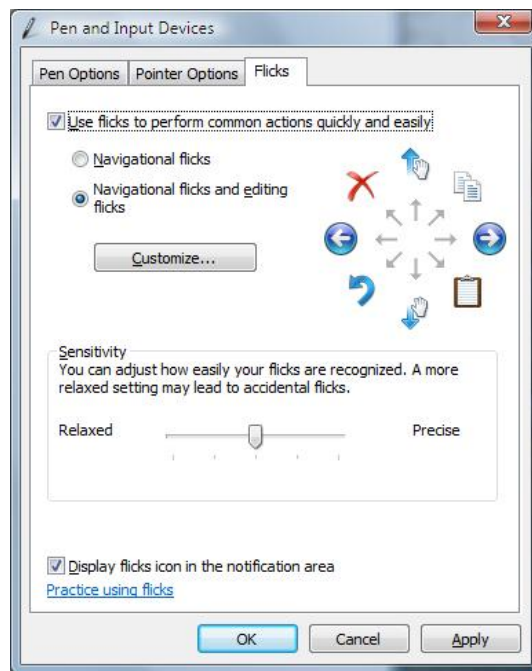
Pen and Input Devices

Pen Options | Pointer Options | Flicks

Use flicks to perform common actions quickly and easily

Navigational flicks

Navigational flicks and editing flicks

Customize...

Sensitivity
You can adjust how easily your flicks are recognized. A more relaxed setting may lead to accidental flicks.

Relaxed

Precise

Display flicks icon in the notification area

Practice using flicks

OK

Cancel

Apply